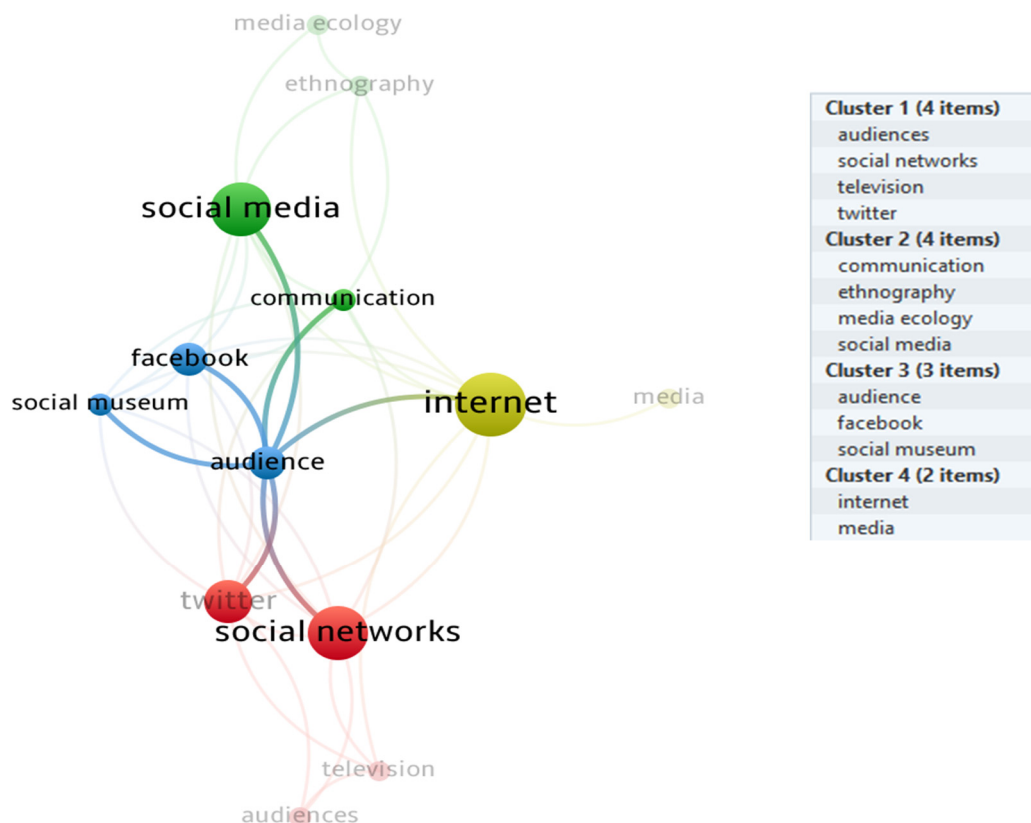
media ecology
ethnography
social media
communication
facebook
social museum
internet
media
audience
twitter
social networks
television
audiences

Cluster 1 (4 items)
audiences
social networks
television
twitter
Cluster 2 (4 items)
communication
ethnography
media ecology
social media
Cluster 3 (3 items)
audience
facebook
social museum
Cluster 4 (2 items)
internet
media